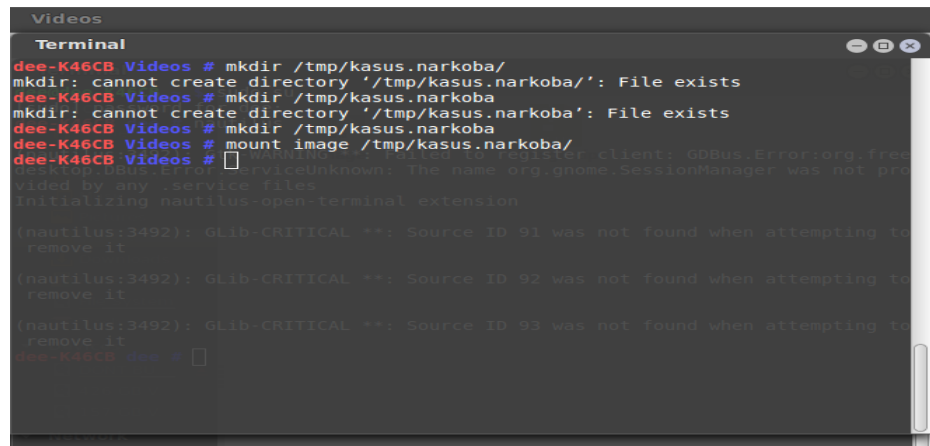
Videos

Terminal

dee-K46CB Videos # mkdir /tmp/kasus.narkoba/
mkdir: cannot create directory '/tmp/kasus.narkoba/': File exists
dee-K46CB Videos # mkdir /tmp/kasus.narkoba
mkdir: cannot create directory '/tmp/kasus.narkoba': File exists
dee-K46CB Videos # mkdir /tmp/kasus.narkoba
dee-K46CB Videos # mount image /tmp/kasus.narkoba/
dee-K46CB Videos #

WARNING **: Failed to register client: GDBus.Error:org.free
desktop.DBus.Error.ServiceUnknown: The name org.gnome.SessionManager was not pro
vided by any .service files
Initializing nautilus-open-terminal extension

(nautilus:3492): GLib-CRITICAL **: Source ID 91 was not found when attempting to
 remove it

(nautilus:3492): GLib-CRITICAL **: Source ID 92 was not found when attempting to
 remove it

(nautilus:3492): GLib-CRITICAL **: Source ID 93 was not found when attempting to
 remove it
dee-K46CB dee #